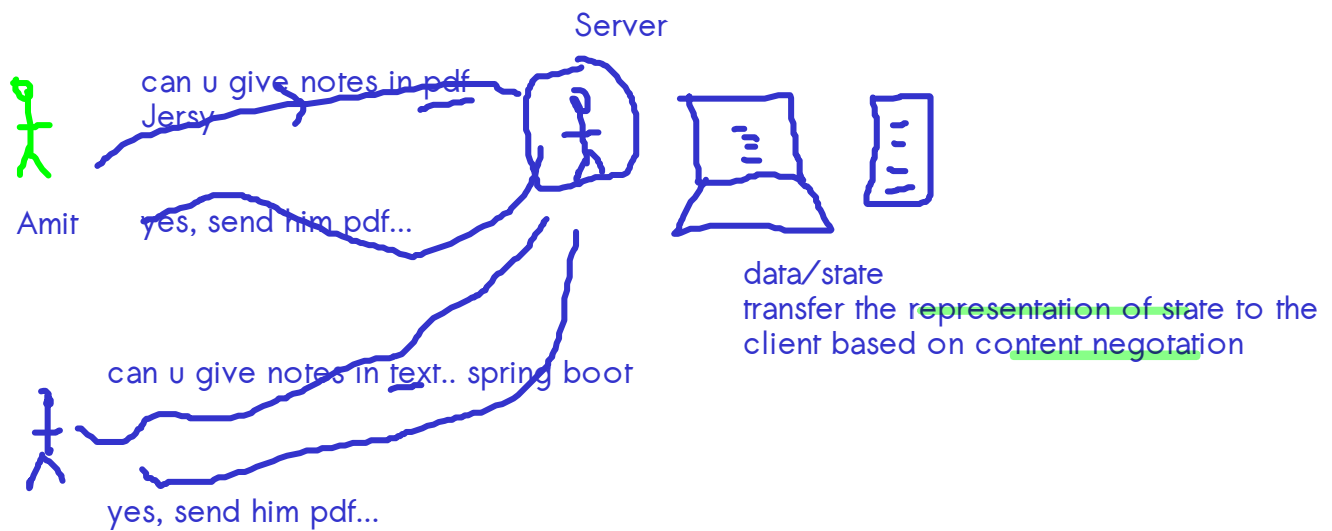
Server

can u give notes in pdf
Jersy

Amit

yes, send him pdf...

data/state
transfer the representation of state to the client based on content negotation

can u give notes in text.. spring boot

yes, send him pdf...